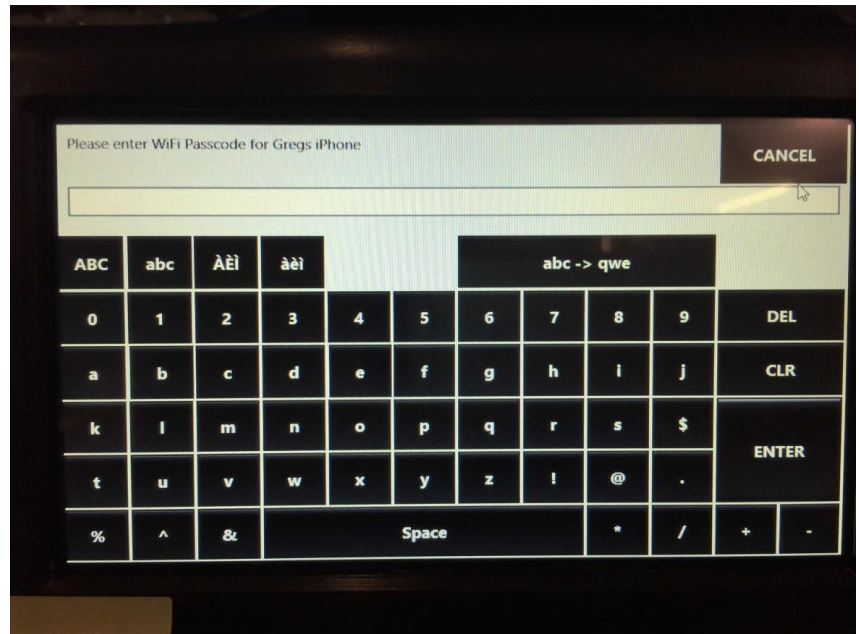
Please enter WiFi Passcode for Gregs iPhone

CANCEL

| ABC | abc | ÀÈÌ | àèì | | | abc -> qwe | | | | |
|---|---|---|---|---|---|---|---|---|---|---|
| 0 | 1 | 2 | 3 | 4 | 5 | 6 | 7 | 8 | 9 | DEL |
| a | b | c | d | e | f | g | h | i | j | CLR |
| k | l | m | n | o | p | q | r | s | $ | ENTER |
| t | u | v | w | x | y | z | ! | @ | . | |
| % | ^ | & | Space | | | | * | / | + | - |